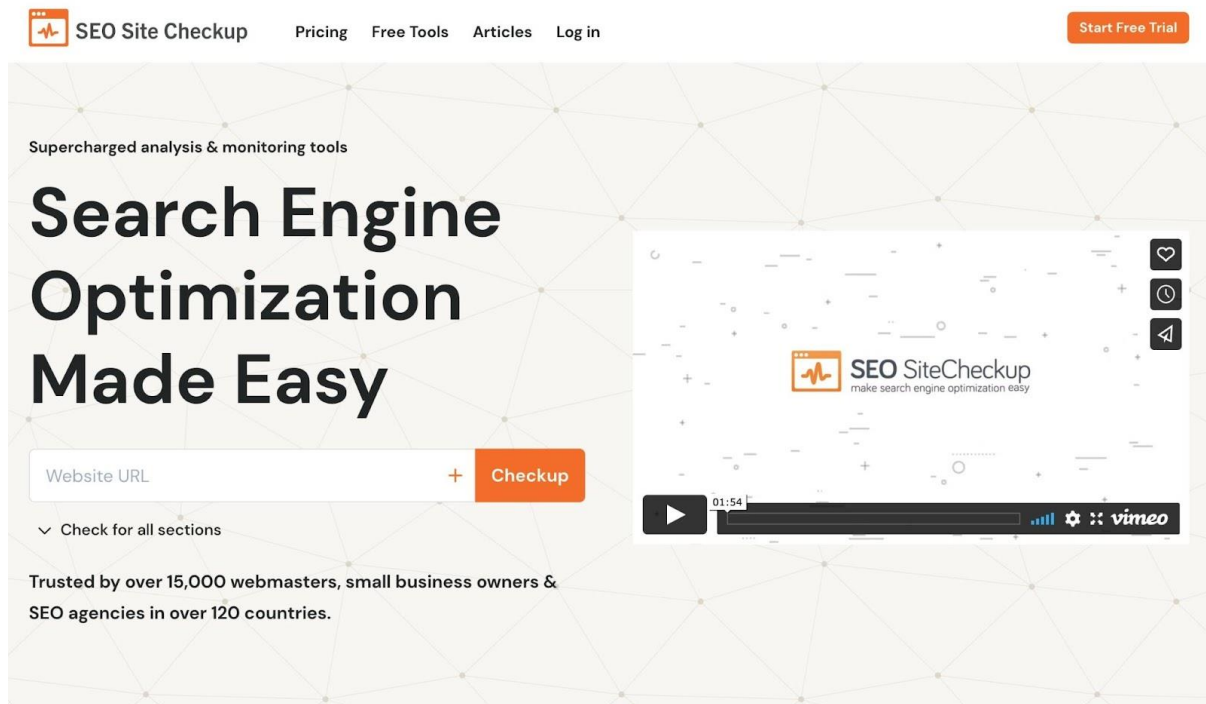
SEO Site Checkup

Pricing Free Tools Articles Log in

Start Free Trial

Supercharged analysis & monitoring tools

Search Engine Optimization Made Easy

Website URL +

Checkup

Check for all sections

Trusted by over 15,000 webmasters, small business owners & SEO agencies in over 120 countries.

SEO SiteCheckup
make search engine optimization easy

01:54

vimeo